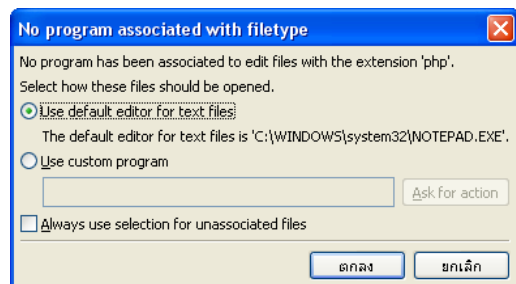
No program associated with filetype

No program has been associated to edit files with the extension 'php'.

Select how these files should be opened.

Use default editor for text files

The default editor for text files is 'C:\WINDOWS\system32\NOTEPAD.EXE'.

Use custom program

Ask for action

Always use selection for unassociated files

ตกลง

ยกเลิก